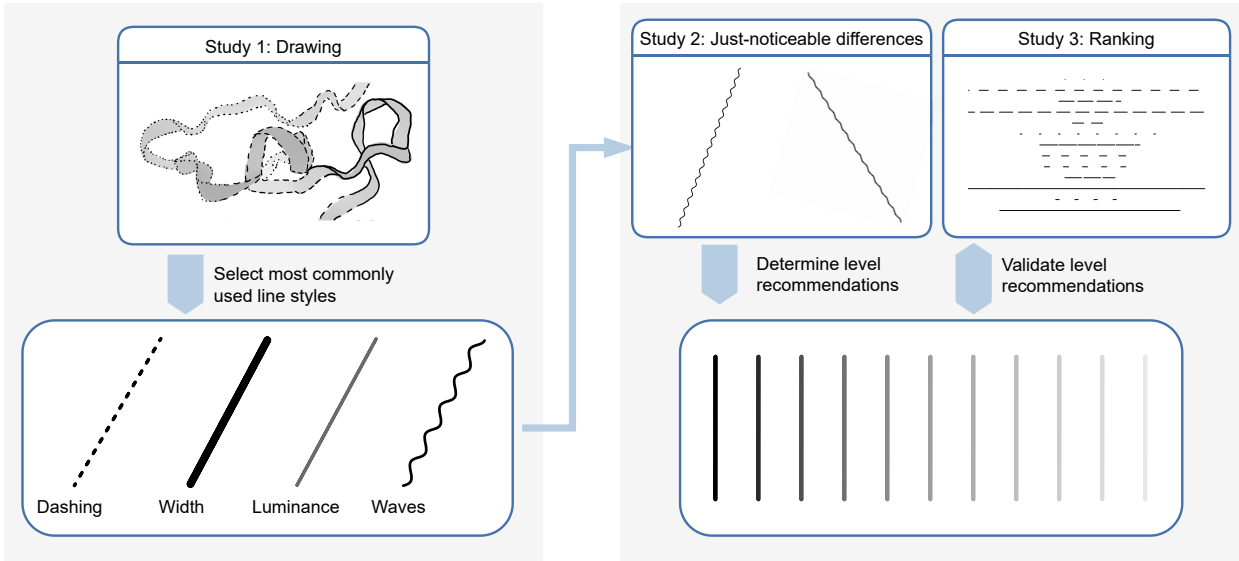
Study 1: Drawing

Select most commonly used line styles

Dashing
Width
Luminance
Waves

Study 2: Just-noticeable differences

Study 3: Ranking

Determine level recommendations

Validate level recommendations